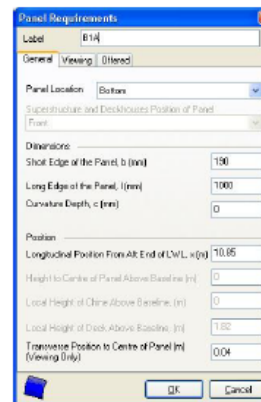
Panel Requirements

Label B1A

General | Viewing | Offered

Panel Location Bottom

Superstructure and Deckhouses Position of Panel

Front

Dimensions

Short Edge of the Panel, b (mm) 150

Long Edge of the Panel, l (mm) 1000

Curvature Depth, c (mm) 0

Position

Longitudinal Position From Aft End of LWL, x (m) 10.85

Height to Centre of Panel Above Baseline (m) 0

Local Height of Chine Above Baseline, (m) 0

Local Height of Deck Above Baseline, (m) 1.82

Transverse Position to Centre of Panel (m) (Viewing Only) 0.04

OK Cancel